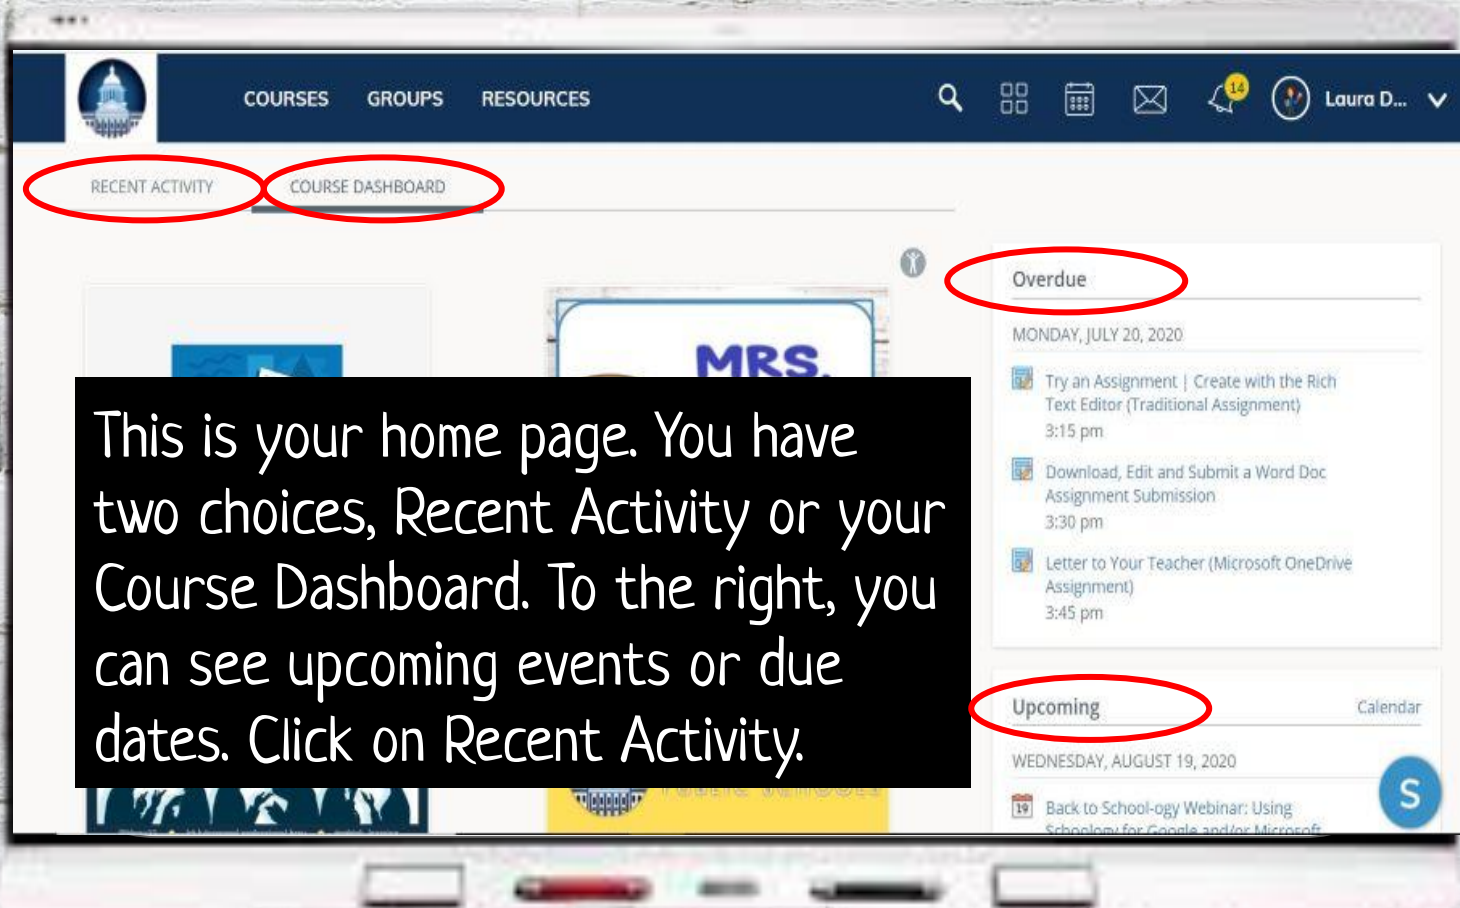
COURSES GROUPS RESOURCES

14

Laura D...

RECENT ACTIVITY COURSE DASHBOARD

MRS.

This is your home page. You have two choices, Recent Activity or your Course Dashboard. To the right, you can see upcoming events or due dates. Click on Recent Activity.

Overdue

MONDAY, JULY 20, 2020

Try an Assignment | Create with the Rich Text Editor (Traditional Assignment)
3:15 pm

Download, Edit and Submit a Word Doc Assignment Submission
3:30 pm

Letter to Your Teacher (Microsoft OneDrive Assignment)
3:45 pm

Upcoming

Calendar

WEDNESDAY, AUGUST 19, 2020

19

Back to School-ogy Webinar: Using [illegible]

S